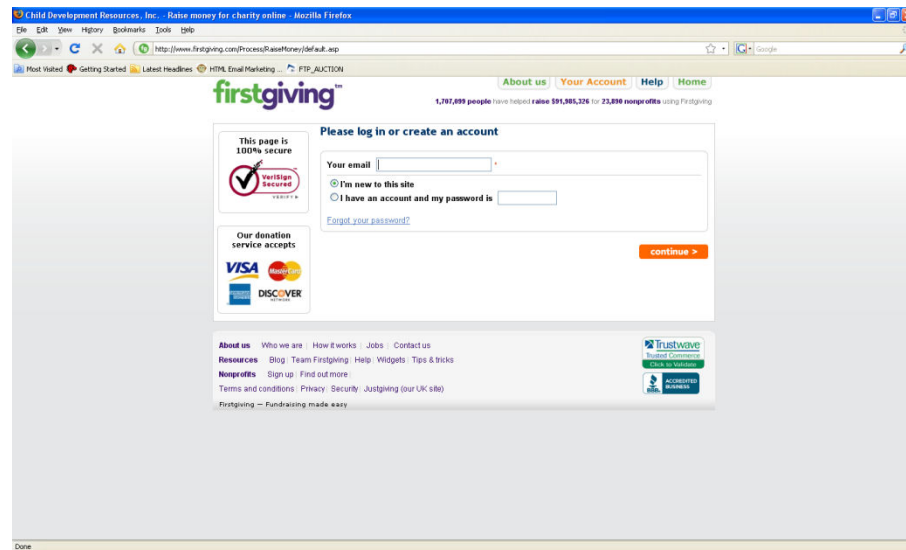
Child Development Resources, Inc. - Raise money for charity online - Mozilla Firefox

File Edit View History Bookmarks Tools Help

http://www.firstgiving.com/Process/RaiseMoney/default.asp

Google

Most Visited Getting Started Latest Headlines HTML Email Marketing ... FTP_AUCTION

About us Your Account Help Home

firstgiving™

1,707,899 people have helped raise $91,985,326 for 23,890 nonprofits using Firstgiving

This page is 100% secure

VeriSign Secured VERIFY

Our donation service accepts

VISA MasterCard DISCOVER NETWORK

Please log in or create an account

Your email *

I'm new to this site

I have an account and my password is

Forgot your password?

continue >

About us Who we are | How it works | Jobs | Contact us

Resources Blog | Team Firstgiving | Help | Widgets | Tips & tricks

Nonprofits Sign up | Find out more

Terms and conditions | Privacy | Security | Justgiving (our UK site)

Firstgiving — Fundraising made easy

Trustwave Trusted Commerce Click to Validate

BBB ACCREDITED BUSINESS

Done